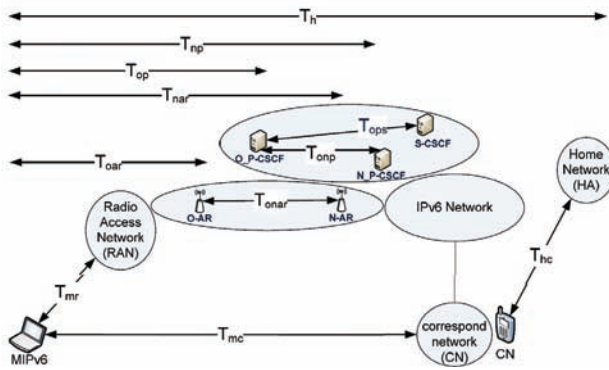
$T_h$

$T_{np}$

$T_{op}$

$T_{nar}$

$T_{ops}$

O_P-CSCF

S-CSCF

$T_{onp}$

N_P-CSCF

$T_{oar}$

Home Network (HA)

$T_{onar}$

O-AR

N-AR

Radio Access Network (RAN)

IPv6 Network

$T_{hc}$

$T_{mr}$

$T_{mc}$

correspond network (CN)

CN

MIPv6